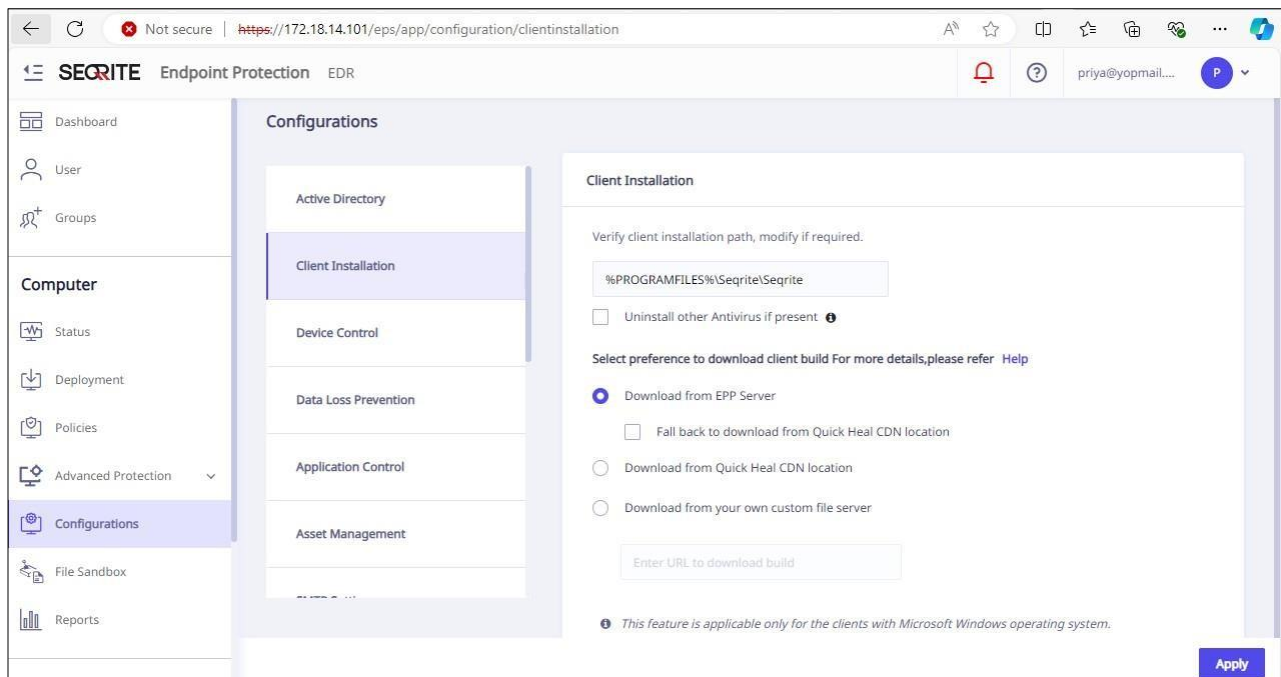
Not secure | https://172.18.14.101/eps/app/configuration/clientinstallation

SEQRITE Endpoint Protection EDR

priya@yopmail.... P

Dashboard
User
Groups

Computer
Status
Deployment
Policies
Advanced Protection
Configurations
File Sandbox
Reports

Configurations

Active Directory
Client Installation
Device Control
Data Loss Prevention
Application Control
Asset Management
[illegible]

Client Installation

Verify client installation path, modify if required.

%PROGRAMFILES%\Seqrite\Seqrite

Uninstall other Antivirus if present

Select preference to download client build For more details,please refer Help

Download from EPP Server

Fall back to download from Quick Heal CDN location

Download from Quick Heal CDN location

Download from your own custom file server

Enter URL to download build

This feature is applicable only for the clients with Microsoft Windows operating system.

Apply